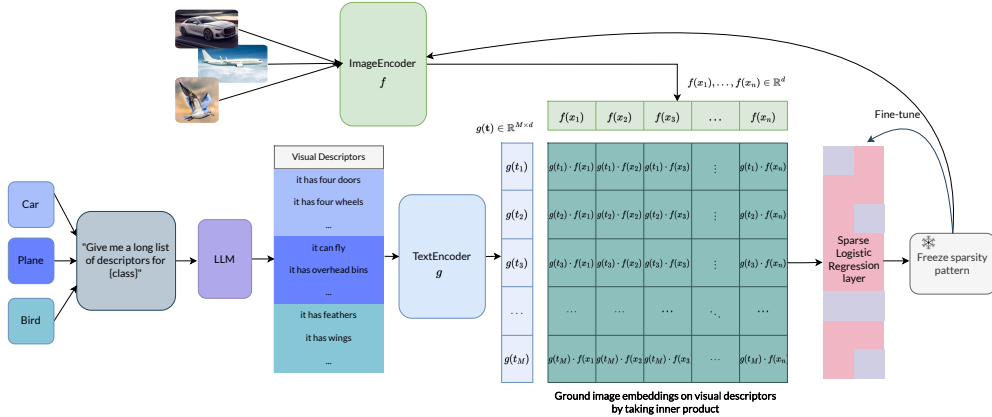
ImageEncoder
$f$

$f(x_1), \ldots, f(x_n) \in \mathbb{R}^d$

Fine-tune

$g(\mathbf{t}) \in \mathbb{R}^{M \times d}$

| | $f(x_1)$ | $f(x_2)$ | $f(x_3)$ | $\ldots$ | $f(x_n)$ |
|---|---|---|---|---|---|
| $g(t_1)$ | $g(t_1)\cdot f(x_1)$ | $g(t_1)\cdot f(x_2)$ | $g(t_1)\cdot f(x_3)$ | $\vdots$ | $g(t_1)\cdot f(x_n)$ |
| $g(t_2)$ | $g(t_2)\cdot f(x_1)$ | $g(t_2)\cdot f(x_2)$ | $g(t_2)\cdot f(x_3)$ | $\vdots$ | $g(t_2)\cdot f(x_n)$ |
| $g(t_3)$ | $g(t_3)\cdot f(x_1)$ | $g(t_3)\cdot f(x_2)$ | $g(t_3)\cdot f(x_3)$ | $\vdots$ | $g(t_3)\cdot f(x_n)$ |
| $\ldots$ | $\cdots$ | $\cdots$ | $\cdots$ | $\ddots$ | $\cdots$ |
| $g(t_M)$ | $g(t_M)\cdot f(x_1)$ | $g(t_M)\cdot f(x_2)$ | $g(t_M)\cdot f(x_3)$ | $\cdots$ | $g(t_M)\cdot f(x_n)$ |

Car
Plane
Bird

"Give me a long list of descriptors for {class}"

LLM

Visual Descriptors
it has four doors
it has four wheels
...
it can fly
it has overhead bins
...
it has feathers
it has wings
...

TextEncoder
$g$

Sparse Logistic Regression layer

Freeze sparsity pattern

Ground image embeddings on visual descriptors by taking inner product